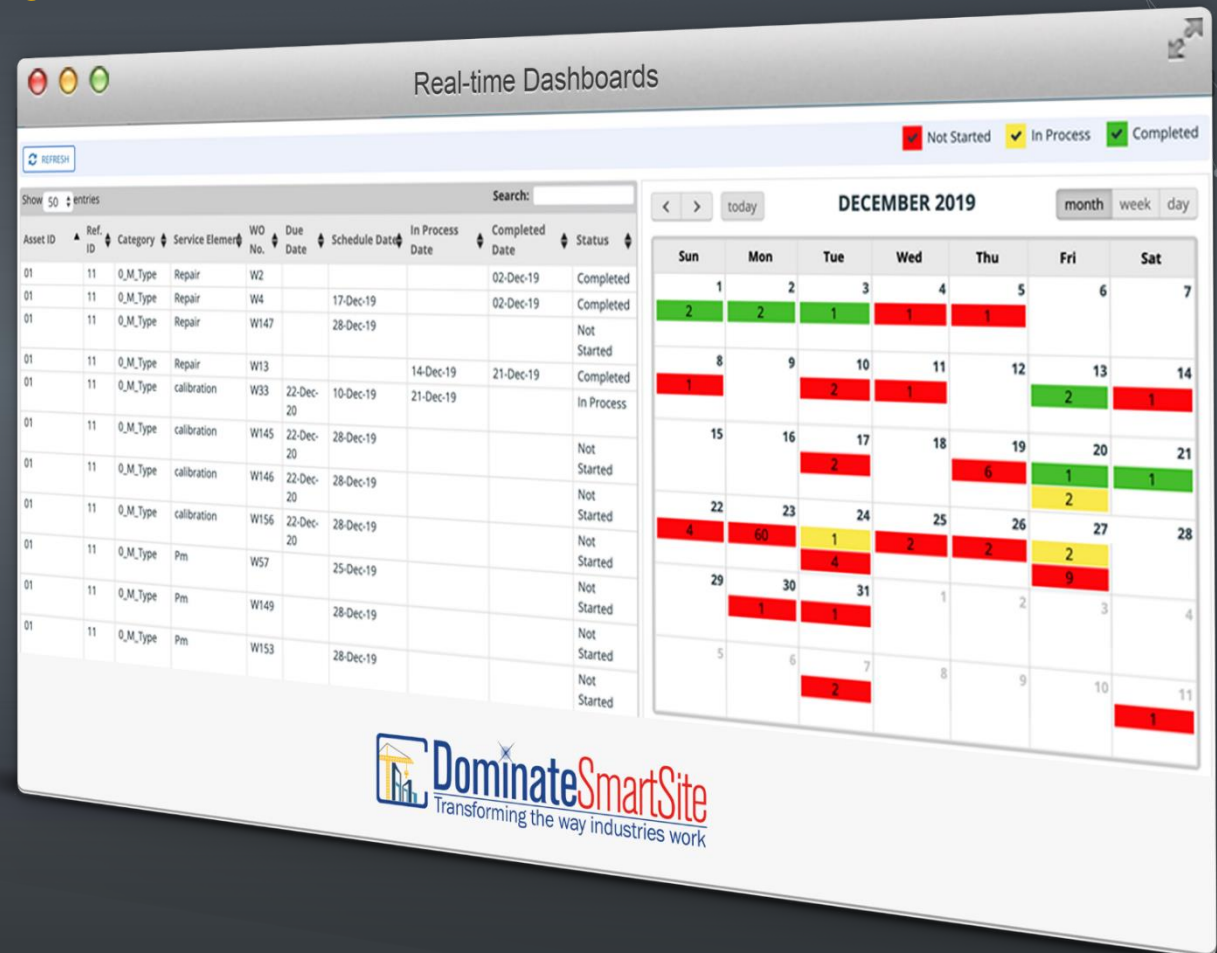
Real-time Dashboards

Not Started In Process Completed

REFRESH

Show 50 entries

Search:

| Asset ID | Ref. ID | Category | Service Element | WO No. | Due Date | Schedule Date | In Process Date | Completed Date | Status |
|---|---|---|---|---|---|---|---|---|---|
| 01 | 11 | 0_M_Type | Repair | W2 | | | | 02-Dec-19 | Completed |
| 01 | 11 | 0_M_Type | Repair | W4 | | 17-Dec-19 | | 02-Dec-19 | Completed |
| 01 | 11 | 0_M_Type | Repair | W147 | | 28-Dec-19 | | | Not Started |
| 01 | 11 | 0_M_Type | Repair | W13 | | | 14-Dec-19 | 21-Dec-19 | Completed |
| 01 | 11 | 0_M_Type | calibration | W33 | 22-Dec-20 | 10-Dec-19 | 21-Dec-19 | | In Process |
| 01 | 11 | 0_M_Type | calibration | W145 | 22-Dec-20 | 28-Dec-19 | | | Not Started |
| 01 | 11 | 0_M_Type | calibration | W146 | 22-Dec-20 | 28-Dec-19 | | | Not Started |
| 01 | 11 | 0_M_Type | calibration | W156 | 22-Dec-20 | 28-Dec-19 | | | Not Started |
| 01 | 11 | 0_M_Type | Pm | W57 | | 25-Dec-19 | | | Not Started |
| 01 | 11 | 0_M_Type | Pm | W149 | | 28-Dec-19 | | | Not Started |
| 01 | 11 | 0_M_Type | Pm | W153 | | 28-Dec-19 | | | Not Started |

< > today DECEMBER 2019 month week day

| Sun | Mon | Tue | Wed | Thu | Fri | Sat |
|---|---|---|---|---|---|---|
| 1 2 | 2 2 | 3 1 | 4 1 | 5 1 | 6 | 7 |
| 8 1 | 9 | 10 2 | 11 1 | 12 | 13 2 | 14 1 |
| 15 | 16 | 17 2 | 18 | 19 6 | 20 1 2 | 21 1 |
| 22 4 | 23 60 | 24 1 4 | 25 2 | 26 2 | 27 2 9 | 28 |
| 29 | 30 1 | 31 1 | 1 | 2 | 3 | 4 |
| 5 | 6 | 7 2 | 8 | 9 | 10 | 11 1 |

DominateSmartSite
Transforming the way industries work